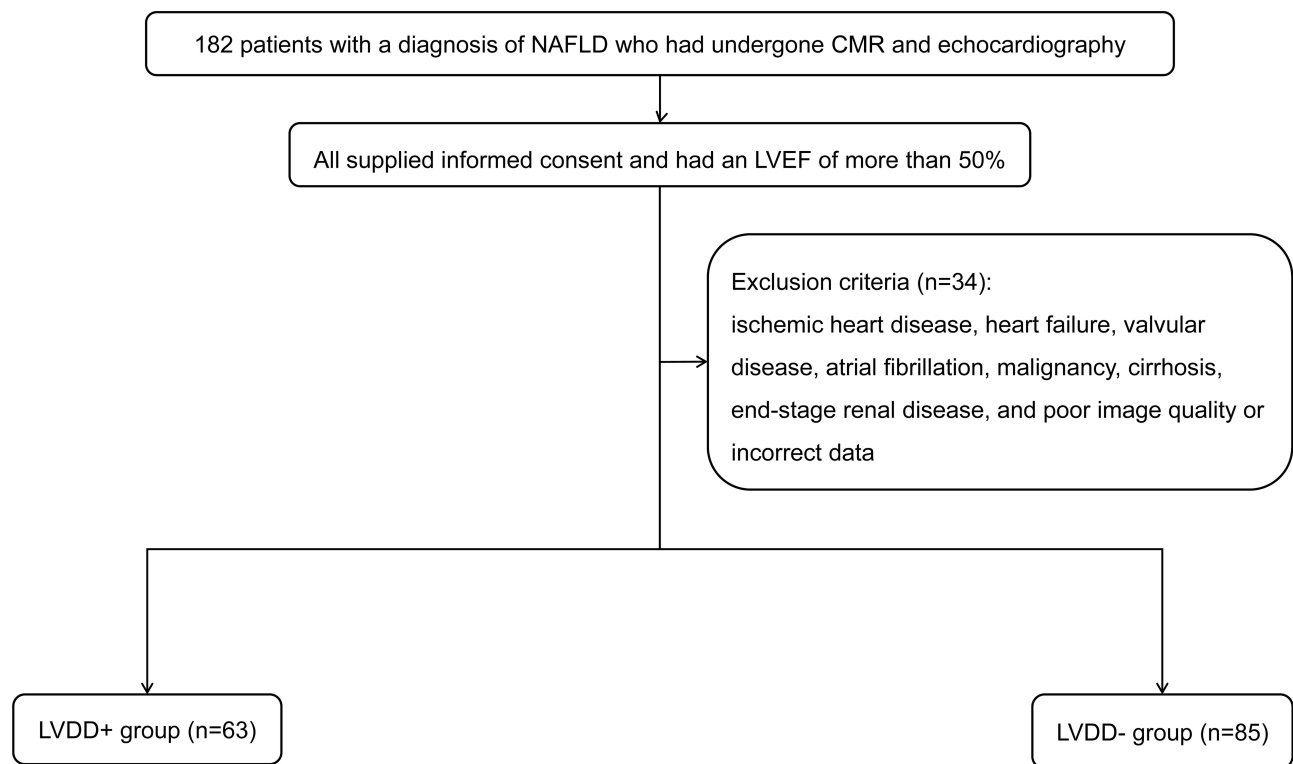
182 patients with a diagnosis of NAFLD who had undergone CMR and echocardiography

All supplied informed consent and had an LVEF of more than 50%

Exclusion criteria (n=34):
ischemic heart disease, heart failure, valvular disease, atrial fibrillation, malignancy, cirrhosis, end-stage renal disease, and poor image quality or incorrect data

LVDD+ group (n=63)

LVDD- group (n=85)